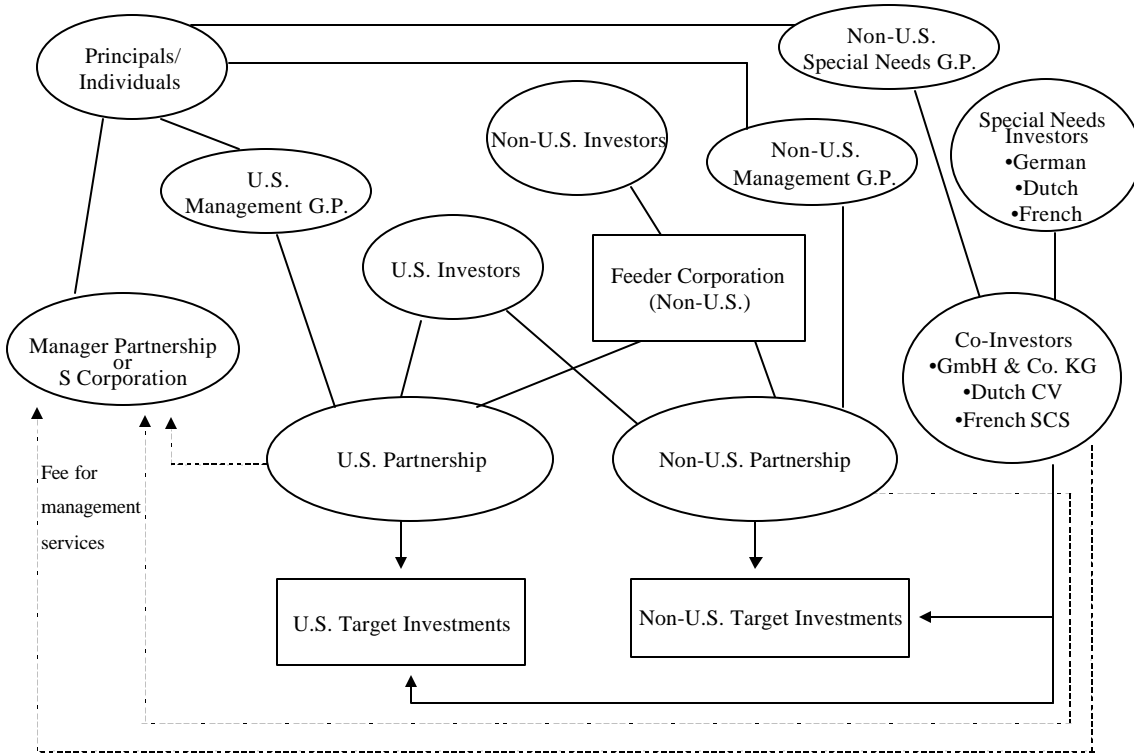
Principals/ Individuals

Non-U.S. Special Needs G.P.

Non-U.S. Investors

Special Needs Investors
•German
•Dutch
•French

Non-U.S. Management G.P.

U.S. Management G.P.

U.S. Investors

Feeder Corporation (Non-U.S.)

Manager Partnership or S Corporation

Co-Investors
•GmbH & Co. KG
•Dutch CV
•French SCS

Fee for management services

U.S. Partnership

Non-U.S. Partnership

U.S. Target Investments

Non-U.S. Target Investments